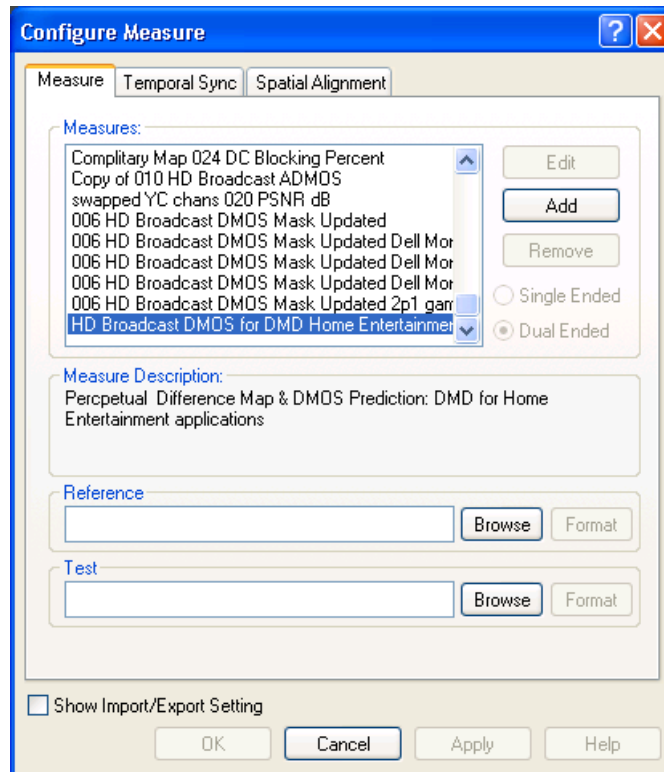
Configure Measure

?

X

Measure

Temporal Sync

Spatial Alignment

Measures:

Complitary Map 024 DC Blocking Percent
Copy of 010 HD Broadcast ADMOS
swapped YC chans 020 PSNR dB
006 HD Broadcast DMOS Mask Updated
006 HD Broadcast DMOS Mask Updated Dell Mor
006 HD Broadcast DMOS Mask Updated Dell Mor
006 HD Broadcast DMOS Mask Updated Dell Mor
006 HD Broadcast DMOS Mask Updated 2p1 gam
HD Broadcast DMOS for DMD Home Entertainmer

Edit

Add

Remove

Single Ended

Dual Ended

Measure Description:

Percpetual Difference Map & DMOS Prediction: DMD for Home Entertainment applications

Reference

Browse

Format

Test

Browse

Format

Show Import/Export Setting

OK

Cancel

Apply

Help